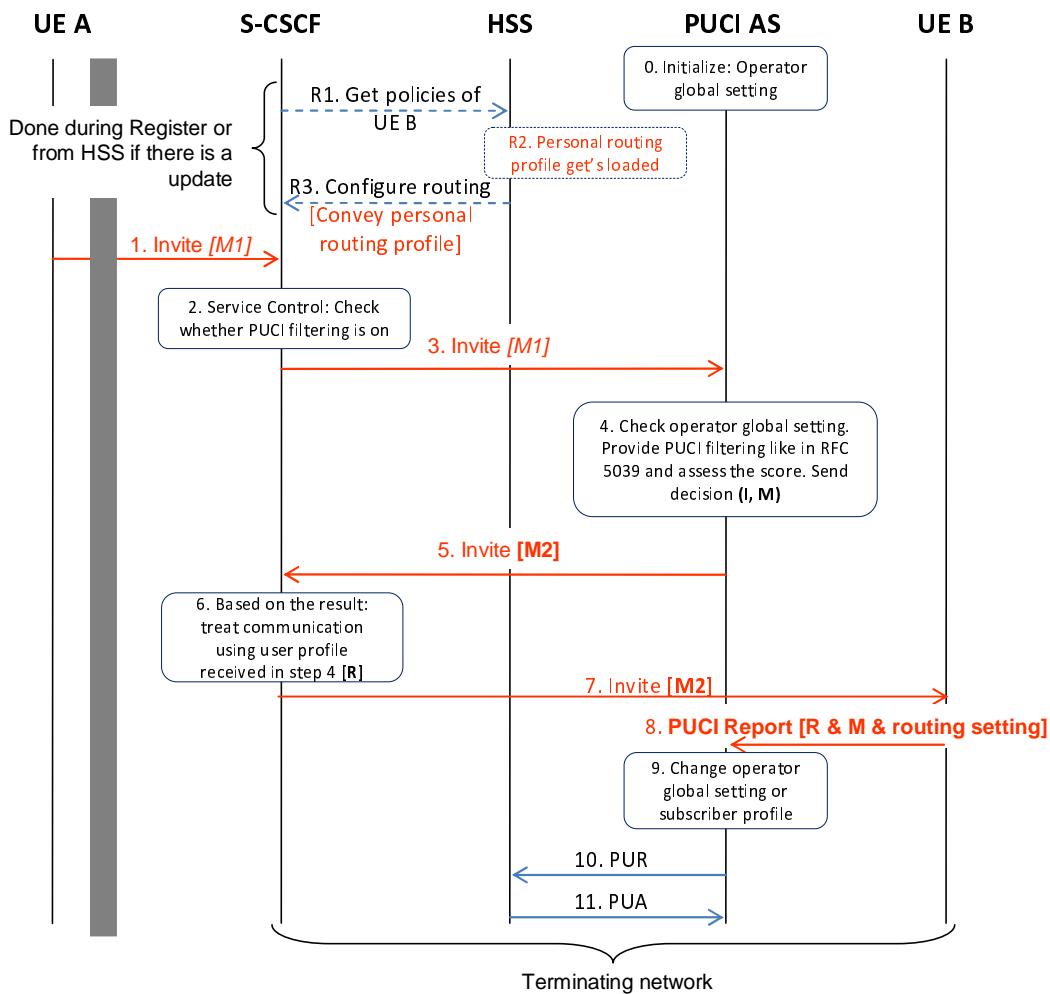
UE A

S-CSCF

HSS

PUCI AS

UE B

0. Initialize: Operator global setting

R1. Get policies of UE B

Done during Register or from HSS if there is a update

R2. Personal routing profile get's loaded

R3. Configure routing [Convey personal routing profile]

1. Invite *[M1]*

2. Service Control: Check whether PUCI filtering is on

3. Invite *[M1]*

4. Check operator global setting. Provide PUCI filtering like in RFC 5039 and assess the score. Send decision **(I, M)**

5. Invite **[M2]**

6. Based on the result: treat communication using user profile received in step 4 [**R**]

7. Invite [**M2**]

8. **PUCI Report [R & M & routing setting]**

9. Change operator global setting or subscriber profile

10. PUR

11. PUA

Terminating network